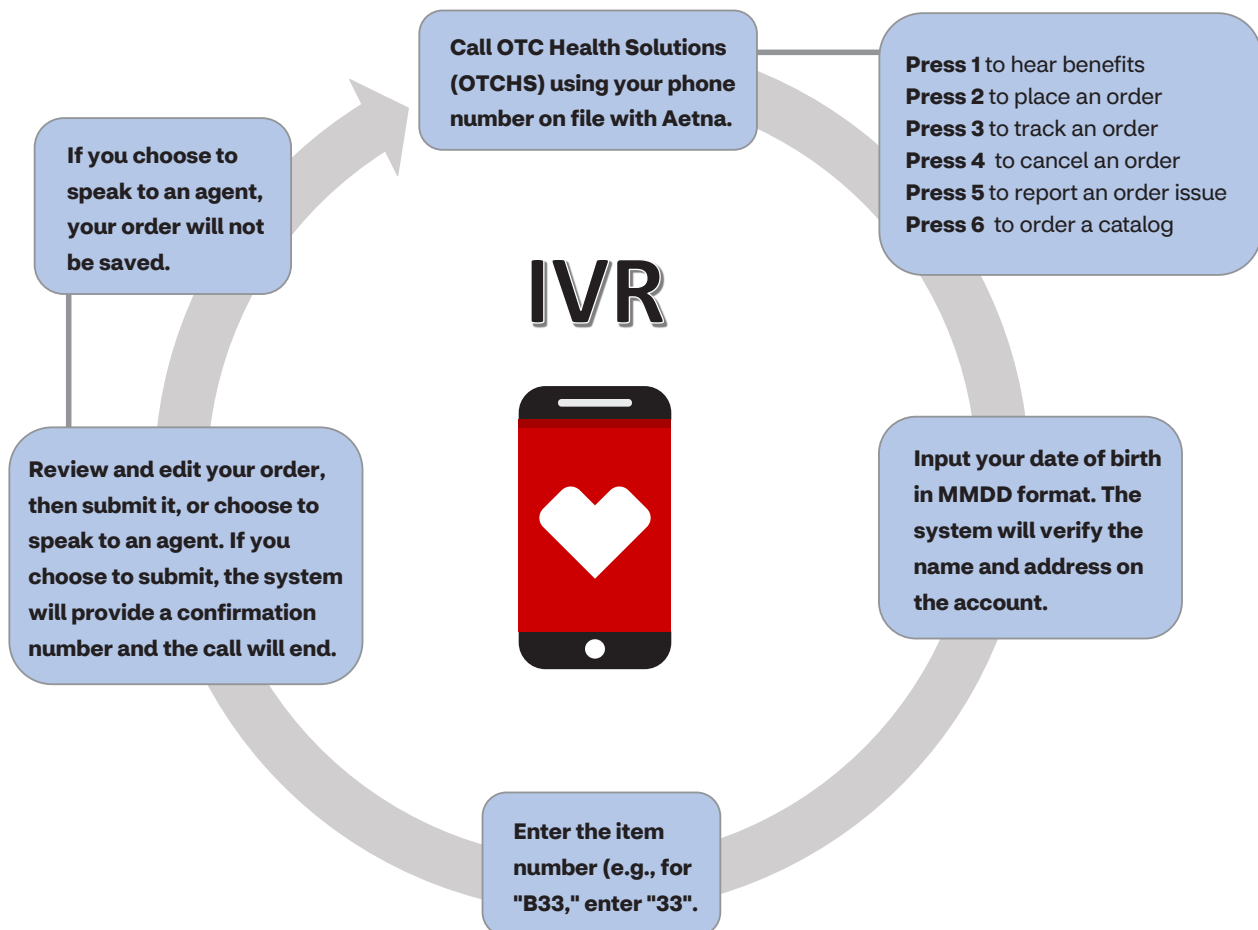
Call OTC Health Solutions (OTCHS) using your phone number on file with Aetna.

Press 1 to hear benefits
Press 2 to place an order
Press 3 to track an order
Press 4 to cancel an order
Press 5 to report an order issue
Press 6 to order a catalog

If you choose to speak to an agent, your order will not be saved.

IVR

Input your date of birth in MMDD format. The system will verify the name and address on the account.

Review and edit your order, then submit it, or choose to speak to an agent. If you choose to submit, the system will provide a confirmation number and the call will end.

Enter the item number (e.g., for "B33," enter "33".